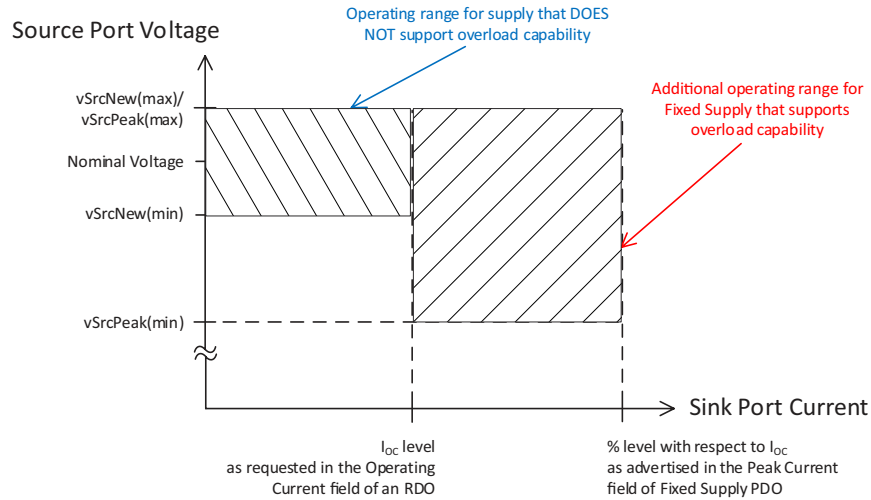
Source Port Voltage

Operating range for supply that DOES NOT support overload capability

Additional operating range for Fixed Supply that supports overload capability

vSrcNew(max)/ vSrcPeak(max)

Nominal Voltage

vSrcNew(min)

vSrcPeak(min)

Sink Port Current

$I_{OC}$ level as requested in the Operating Current field of an RDO

% level with respect to $I_{OC}$ as advertised in the Peak Current field of Fixed Supply PDO